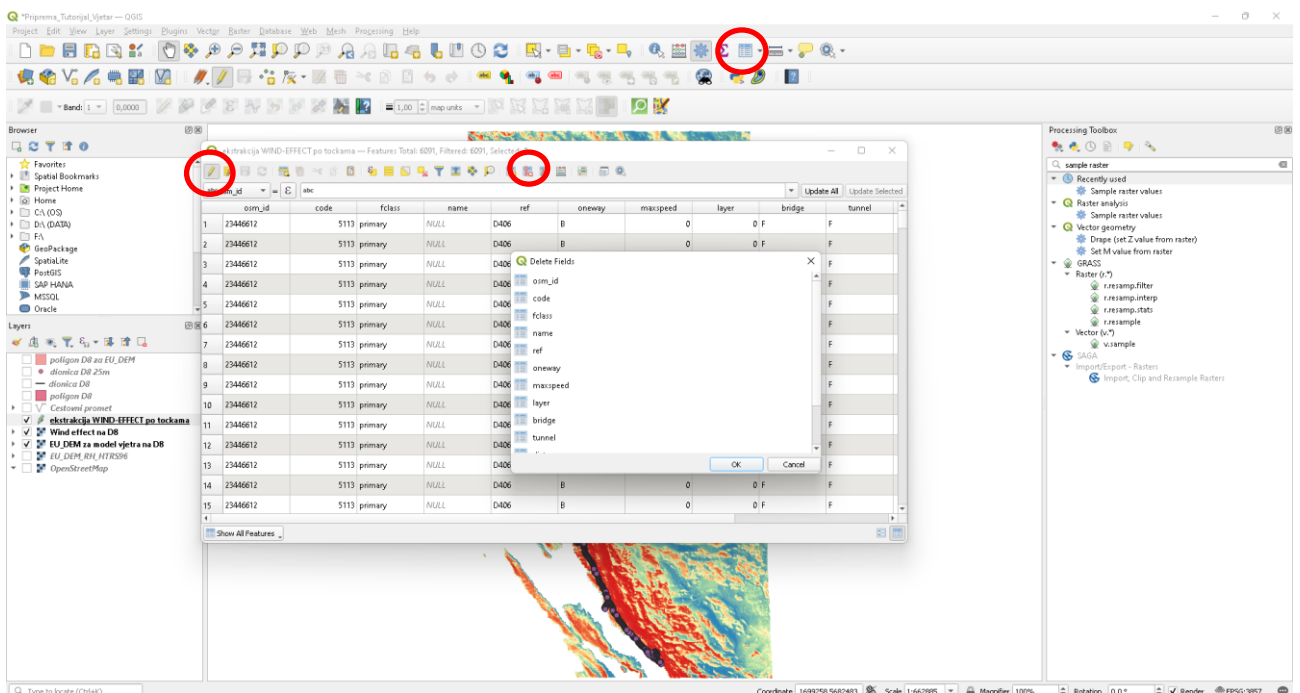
*Priprema_Tutorijal_Vjetar — QGIS

Project Edit View Layer Settings Plugins Vector Raster Database Web Mesh Processing Help

Band: 1 0,0000 1,00 map units

Browser

Favorites
Spatial Bookmarks
Project Home
Home
C:\ (OS)
D:\ (DATA)
F:\
GeoPackage
SpatiaLite
PostGIS
SAP HANA
MSSQL
Oracle

Layers

poligon D8 za EU_DEM
dionica D8 25m
dionica D8
poligon D8
Cestovni promet
ekstrakcija WIND-EFFECT po tockama
Wind effect na D8
EU_DEM za model vjetra na D8
EU_DEM_RH_HTRS96
OpenStreetMap

ekstrakcija WIND-EFFECT po tockama — Features Total: 6091, Filtered: 6091, Selected: 0

osm_id = ε abc Update All Update Selected

| | osm_id | code | fclass | name | ref | oneway | maxspeed | layer | bridge | tunnel |
|---|---|---|---|---|---|---|---|---|---|---|
| 1 | 23446612 | 5113 | primary | NULL | D406 | B | 0 | 0 | F | F |
| 2 | 23446612 | 5113 | primary | NULL | D406 | B | 0 | 0 | F | F |
| 3 | 23446612 | 5113 | primary | NULL | D406 | | | | | F |
| 4 | 23446612 | 5113 | primary | NULL | D406 | | | | | F |
| 5 | 23446612 | 5113 | primary | NULL | D406 | | | | | F |
| 6 | 23446612 | 5113 | primary | NULL | D406 | | | | | F |
| 7 | 23446612 | 5113 | primary | NULL | D406 | | | | | F |
| 8 | 23446612 | 5113 | primary | NULL | D406 | | | | | F |
| 9 | 23446612 | 5113 | primary | NULL | D406 | | | | | F |
| 10 | 23446612 | 5113 | primary | NULL | D406 | | | | | F |
| 11 | 23446612 | 5113 | primary | NULL | D406 | | | | | F |
| 12 | 23446612 | 5113 | primary | NULL | D406 | | | | | F |
| 13 | 23446612 | 5113 | primary | NULL | D406 | | | | | F |
| 14 | 23446612 | 5113 | primary | NULL | D406 | B | 0 | 0 | F | F |
| 15 | 23446612 | 5113 | primary | NULL | D406 | B | 0 | 0 | F | F |

Show All Features

Delete Fields

osm_id
code
fclass
name
ref
oneway
maxspeed
layer
bridge
tunnel

OK Cancel

Processing Toolbox

sample raster

Recently used
Sample raster values
Raster analysis
Sample raster values
Vector geometry
Drape (set Z value from raster)
Set M value from raster
GRASS
Raster (r.*)
r.resamp.filter
r.resamp.interp
r.resamp.stats
r.resample
Vector (v.*)
v.sample
SAGA
Import/Export - Rasters
Import, Clip and Resample Rasters

Type to locate (Ctrl+K)

Coordinate 1699258,5682483 Scale 1:662885 Magnifier 100% Rotation 0,0 ° Render EPSG:3857